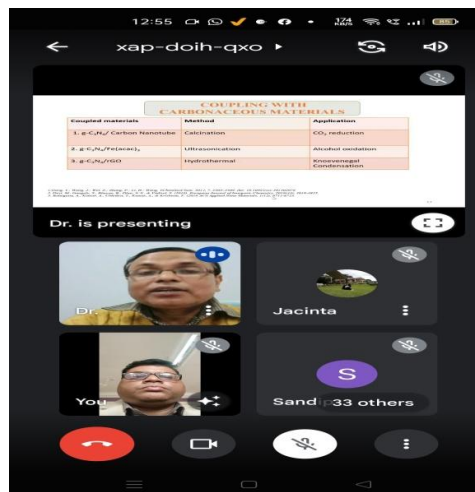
12:55 174 KB/S

xap-doih-qxo

COUPLING WITH CARBONACEOUS MATERIALS

| Coupled materials | Method | Application |
|---|---|---|
| 1. g-$C_3N_4$/ Carbon Nanotube | Calcination | $CO_2$ reduction |
| 2. g-$C_3N_4$/Fe(acac)$_3$ | Ultrasonication | Alcohol oxidation |
| 3. g-$C_3N_4$/rGO | Hydrothermal | Knoevenagel Condensation |

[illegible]

Dr. is presenting

Dr.

Jacinta

You

Sand

33 others

S